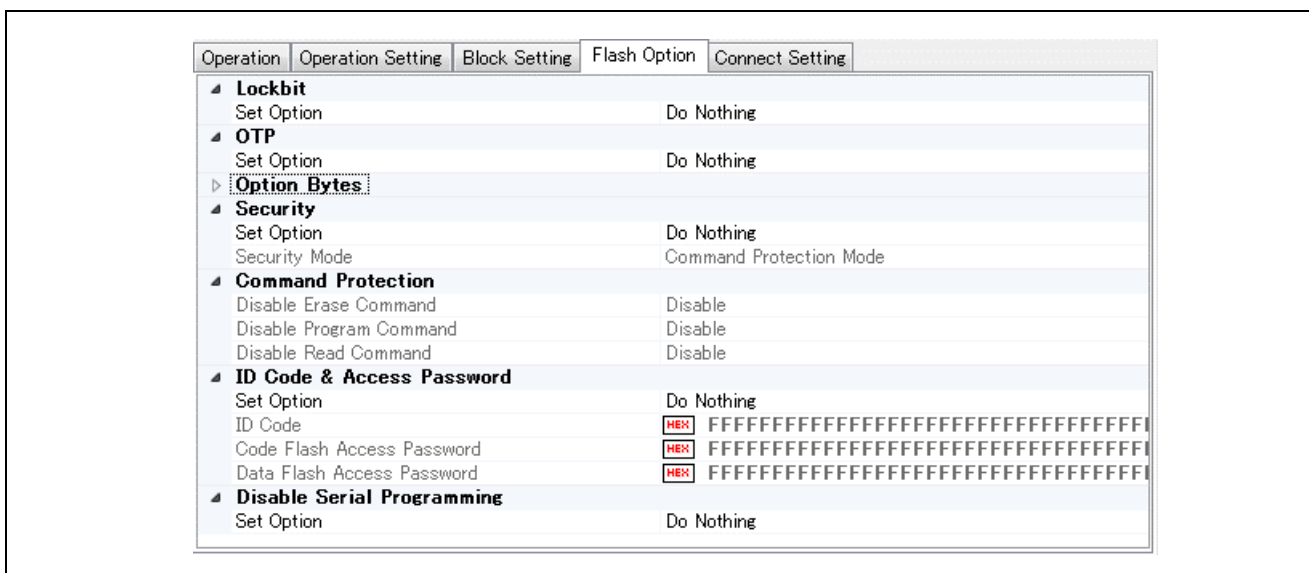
Operation | Operation Setting | Block Setting | Flash Option | Connect Setting

| | |
|---|---|
| **Lockbit** | |
| Set Option | Do Nothing |
| **OTP** | |
| Set Option | Do Nothing |
| **Option Bytes** | |
| **Security** | |
| Set Option | Do Nothing |
| Security Mode | Command Protection Mode |
| **Command Protection** | |
| Disable Erase Command | Disable |
| Disable Program Command | Disable |
| Disable Read Command | Disable |
| **ID Code & Access Password** | |
| Set Option | Do Nothing |
| ID Code | HEX FFFFFFFFFFFFFFFFFFFFFFFFFFFFFFFF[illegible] |
| Code Flash Access Password | HEX FFFFFFFFFFFFFFFFFFFFFFFFFFFFFFFF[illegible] |
| Data Flash Access Password | HEX FFFFFFFFFFFFFFFFFFFFFFFFFFFFFFFF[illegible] |
| **Disable Serial Programming** | |
| Set Option | Do Nothing |